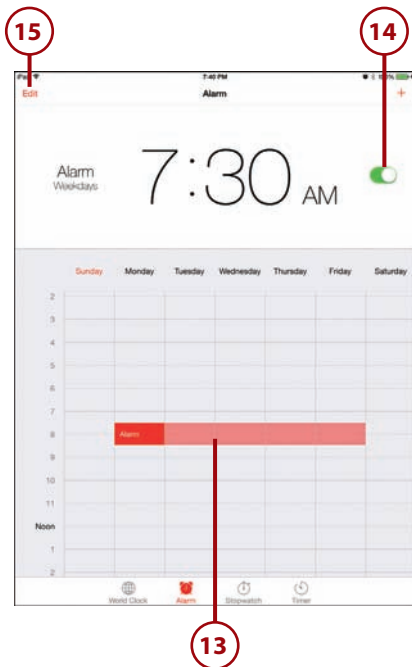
15

14

iPad

7:40 PM

Edit

Alarm

+

Alarm
Weekdays

7:30 AM

| Sunday | Monday | Tuesday | Wednesday | Thursday | Friday | Saturday |
|---|---|---|---|---|---|---|

2
3
4
5
6
7
8
Alarm
9
10
11
Noon
1
2

World Clock

Alarm

Stopwatch

Timer

13